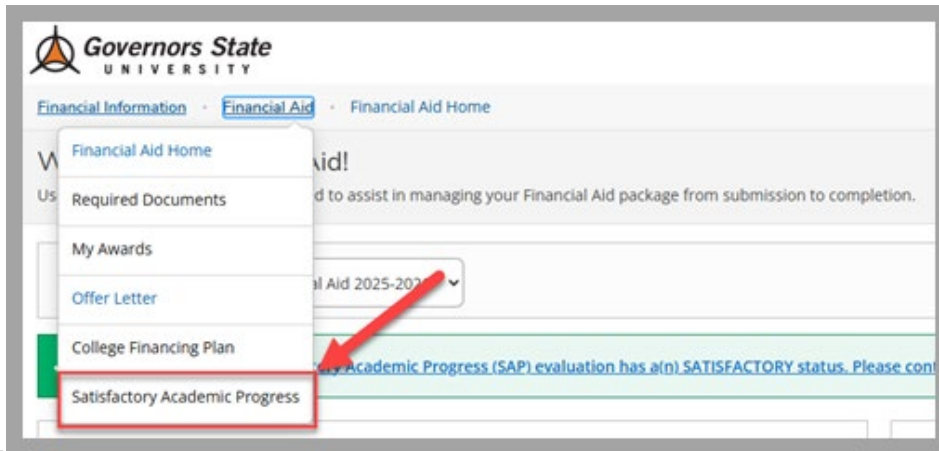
Governors State
UNIVERSITY

Financial Information • Financial Aid • Financial Aid Home

Financial Aid Home
Required Documents
My Awards
Offer Letter
College Financing Plan
Satisfactory Academic Progress

W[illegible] Aid!

Us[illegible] d to assist in managing your Financial Aid package from submission to completion.

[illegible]l Aid 2025-20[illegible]

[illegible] Academic Progress (SAP) evaluation has a(n) SATISFACTORY status. Please con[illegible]